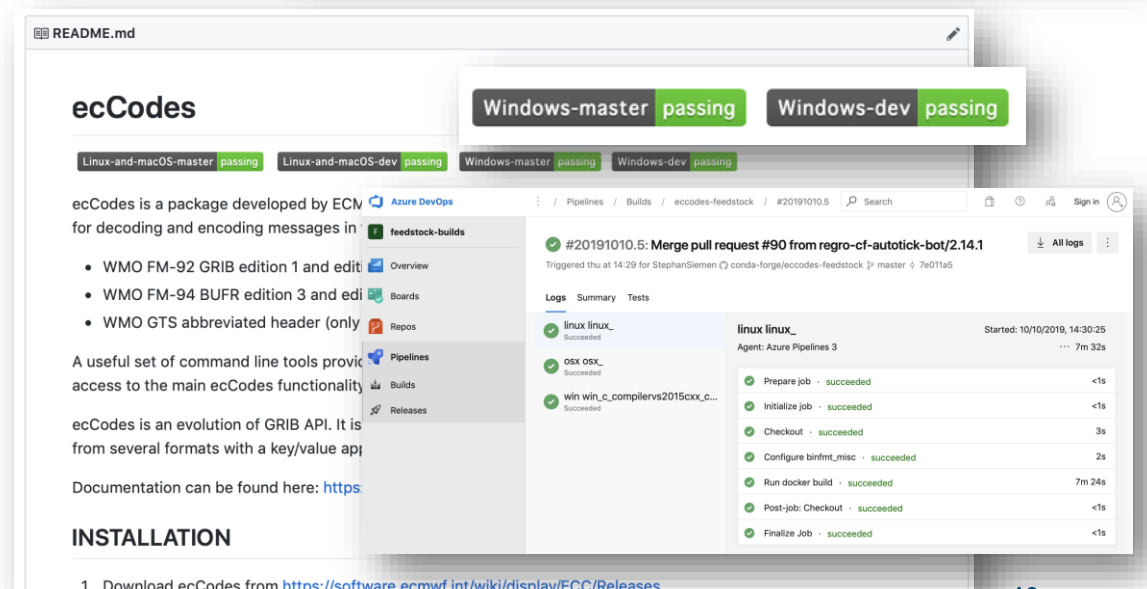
README.md

ecCodes

Linux-and-macOS-master passing Linux-and-macOS-dev passing Windows-master passing Windows-dev passing

Windows-master passing Windows-dev passing

ecCodes is a package developed by ECM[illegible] for decoding and encoding messages in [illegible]

- WMO FM-92 GRIB edition 1 and editi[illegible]
- WMO FM-94 BUFR edition 3 and edi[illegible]
- WMO GTS abbreviated header (only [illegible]

A useful set of command line tools provi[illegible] access to the main ecCodes functionality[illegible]

ecCodes is an evolution of GRIB API. It is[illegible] from several formats with a key/value ap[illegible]

Documentation can be found here: https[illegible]

INSTALLATION

1. Download ecCodes from https://software.ecmwf.int/wiki/display/ECC/Releases

Azure DevOps / Pipelines / Builds / eccodes-feedstock / #20191010.5 Search Sign in

feedstock-builds
Overview
Boards
Repos
Pipelines
Builds
Releases

#20191010.5: Merge pull request #90 from regro-cf-autotick-bot/2.14.1
All logs
Triggered thu at 14:29 for StephanSiemen conda-forge/eccodes-feedstock master 7e011a5

Logs Summary Tests

linux linux_
Succeeded
osx osx_
Succeeded
win win_c_compilervs2015cxx_c...
Succeeded

linux linux_
Started: 10/10/2019, 14:30:25
Agent: Azure Pipelines 3
7m 32s

| Prepare job · succeeded | <1s |
|---|---|
| Initialize job · succeeded | <1s |
| Checkout · succeeded | 3s |
| Configure binfmt_misc · succeeded | 2s |
| Run docker build · succeeded | 7m 24s |
| Post-job: Checkout · succeeded | <1s |
| Finalize Job · succeeded | <1s |